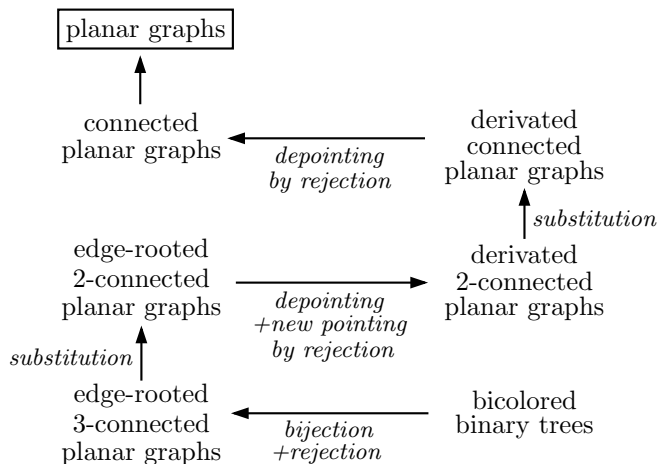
planar graphs

connected planar graphs

depointing by rejection

derivated connected planar graphs

substitution

edge-rooted 2-connected planar graphs

depointing +new pointing by rejection

derivated 2-connected planar graphs

substitution

edge-rooted 3-connected planar graphs

bijection +rejection

bicolored binary trees